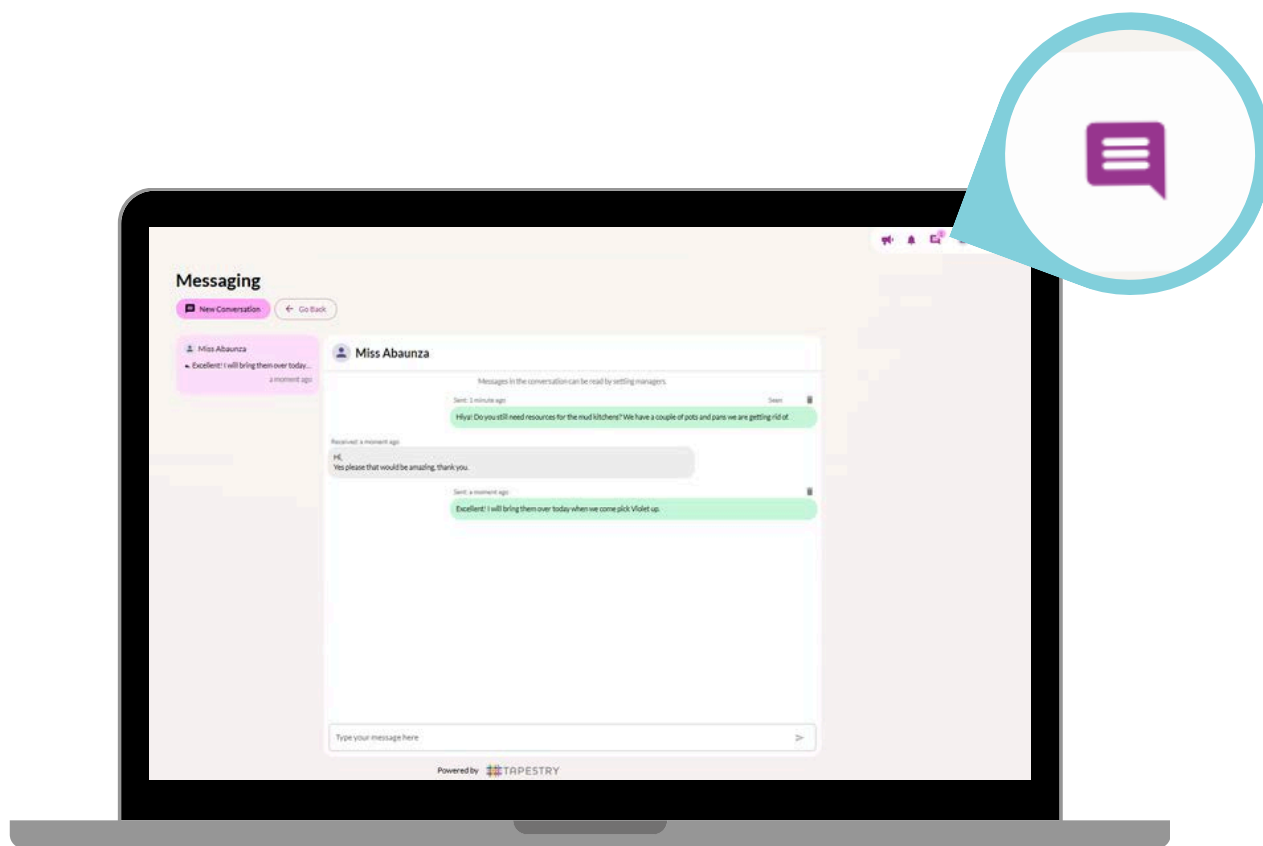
Messaging

New Conversation

Go Back

Miss Abaunza
Excellent! I will bring them over today...
a moment ago

Miss Abaunza

Messages in the conversation can be read by setting managers

Sent: 1 minute ago
Seen
Hiya! Do you still need resources for the mud kitchen? We have a couple of pots and pans we are getting rid of.

Received: a moment ago
Hi,
Yes please that would be amazing, thank you.

Sent: a moment ago
Excellent! I will bring them over today when we come pick Violet up.

Type your message here

Powered by TAPESTRY